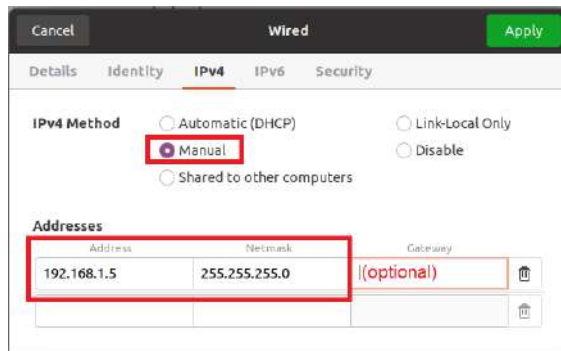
Cancel

Wired

Apply

Details Identity IPv4 IPv6 Security

IPv4 Method

Automatic (DHCP)

Link-Local Only

Manual

Disable

Shared to other computers

Addresses

| Address | Netmask | Gateway |
|---|---|---|
| 192.168.1.5 | 255.255.255.0 | (optional) |
| | | |